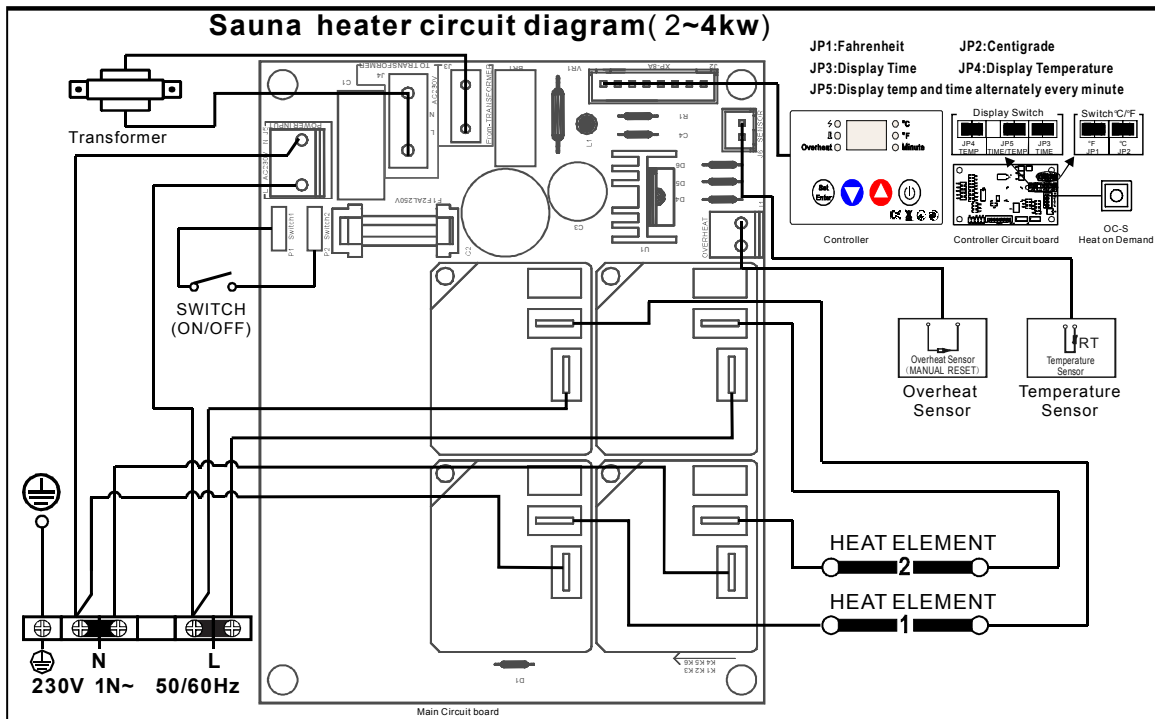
Sauna heater circuit diagram( 2~4kw)

JP1:Fahrenheit JP2:Centigrade
JP3:Display Time JP4:Display Temperature
JP5:Display temp and time alternately every minute

Transformer

TO TRANSFORMER
AC12V
From TRANSFORMER
POWERINPUT
AC230V
F1 F3AL250V
Switch1
Switch2
P1
P2
C1
C2
C3
C4
J3
J4
R1
L1
D4
D5
D6
U1
VR1
XP-8A
J2
SENSOR
OVERHEAT
D1
K1 K2 K3
K4 K5 K6

SWITCH
(ON/OFF)

Overheat
°C
°F
Minute
Set
Enter

Controller

Display Switch
JP4 TEMP
JP5 TIME/TEMP
JP3 TIME

Switch°C/°F
°F JP1
°C JP2

Controller Circuit board

OC-S
Heat on Demand

Overheat Sensor
(MANUAL RESET)
Overheat Sensor

RT
Temperature Sensor
Temperature Sensor

HEAT ELEMENT
2
HEAT ELEMENT
1

N
L
230V 1N~ 50/60Hz

Main Circuit board